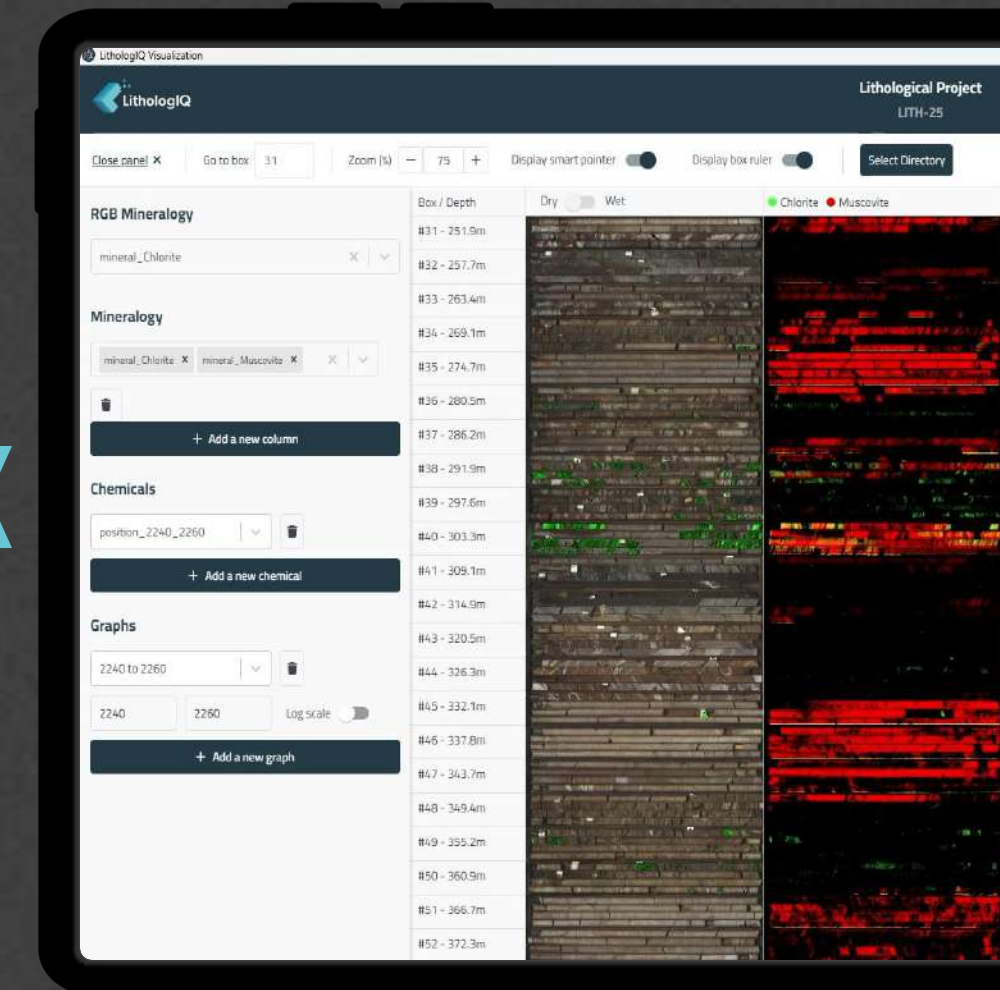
LithologIQ Visualization

LithologIQ

Lithological Project
LITH-25

Close panel ×
Go to box 31
Zoom (%) − 75 +
Display smart pointer
Display box ruler
Select Directory

RGB Mineralogy
mineral_Chlorite

Mineralogy
mineral_Chlorite × mineral_Muscovite ×

+ Add a new column

Chemicals
position_2240_2260

+ Add a new chemical

Graphs
2240 to 2260
2240
2260
Log scale

+ Add a new graph

Box / Depth
#31 - 251.9m
#32 - 257.7m
#33 - 263.4m
#34 - 269.1m
#35 - 274.7m
#36 - 280.5m
#37 - 286.2m
#38 - 291.9m
#39 - 297.6m
#40 - 303.3m
#41 - 309.1m
#42 - 314.9m
#43 - 320.5m
#44 - 326.3m
#45 - 332.1m
#46 - 337.8m
#47 - 343.7m
#48 - 349.4m
#49 - 355.2m
#50 - 360.9m
#51 - 366.7m
#52 - 372.3m

Dry Wet

Chlorite Muscovite